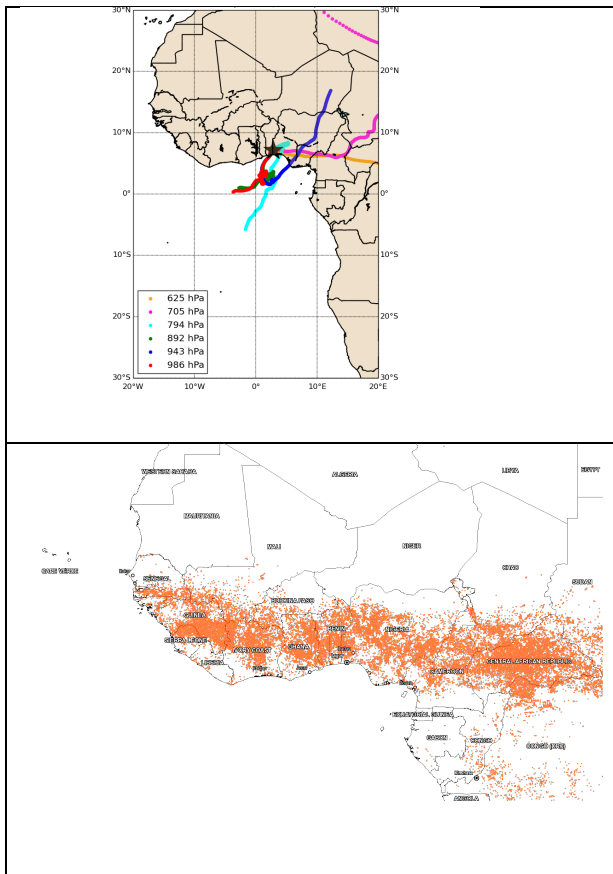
30°N
20°N
10°N
0°
10°S
20°S
30°S
30°N
20°N
10°N
0°
10°S
20°S
30°S
20°W
10°W
0°
10°E
20°E

625 hPa
705 hPa
794 hPa
892 hPa
943 hPa
986 hPa

WESTERN SAHARA
ALGERIA
LIBYA
EGYPT
MAURITANIA
MALI
NIGER
CHAD
SUDAN
CAPE VERDE
SENEGAL
GUINEA
BURKINA FASO
BENIN
NIGERIA
SIERRA LEONE
IVORY COAST
GHANA
LIBERIA
CAMEROON
CENTRAL AFRICAN REPUBLIC
EQUATORIAL GUINEA
GABON
CONGO
CONGO (DRC)
ANGOLA